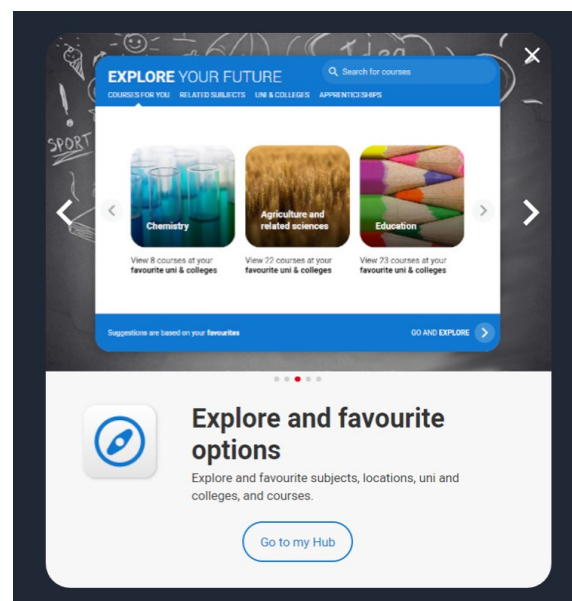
SPORT

Idea

EXPLORE YOUR FUTURE

Search for courses

COURSES FOR YOU RELATED SUBJECTS UNI & COLLEGES APPRENTICESHIPS

Chemistry

View 8 courses at your favourite uni & colleges

Agriculture and related sciences

View 22 courses at your favourite uni & colleges

Education

View 23 courses at your favourite uni & colleges

Suggestions are based on your favourites

GO AND EXPLORE

Explore and favourite options

Explore and favourite subjects, locations, uni and colleges, and courses.

Go to my Hub